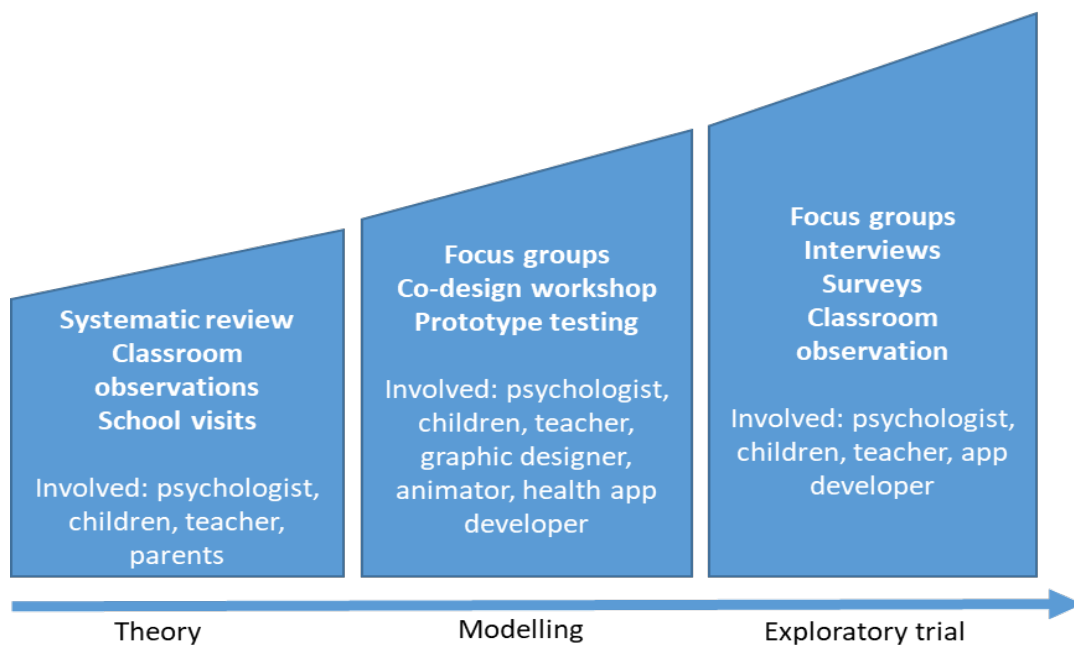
Systematic review
Classroom observations
School visits

Involved: psychologist, children, teacher, parents

Focus groups
Co-design workshop
Prototype testing

Involved: psychologist, children, teacher, graphic designer, animator, health app developer

Focus groups
Interviews
Surveys
Classroom observation

Involved: psychologist, children, teacher, app developer

Theory

Modelling

Exploratory trial